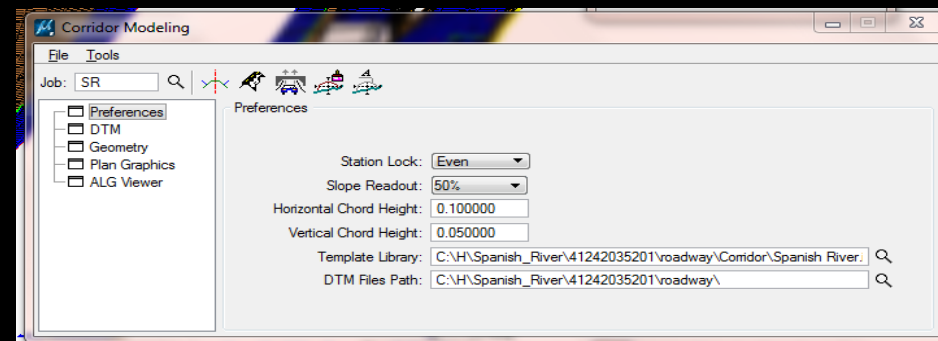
Corridor Modeling

File Tools

Job: SR

Preferences
DTM
Geometry
Plan Graphics
ALG Viewer

Preferences

Station Lock: Even

Slope Readout: 50%

Horizontal Chord Height: 0.100000

Vertical Chord Height: 0.050000

Template Library: C:\H\Spanish_River\41242035201\roadway\Corridor\Spanish River.

DTM Files Path: C:\H\Spanish_River\41242035201\roadway\